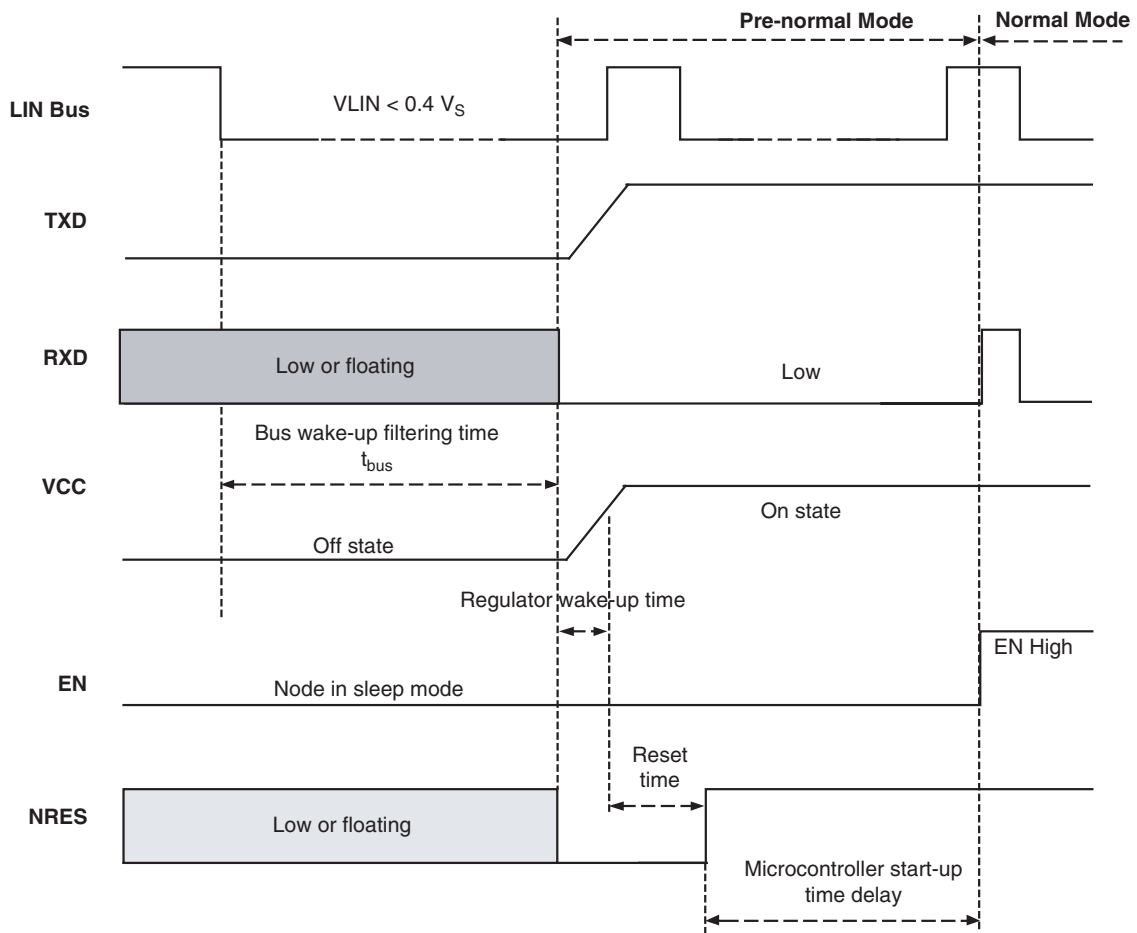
Pre-normal Mode

Normal Mode

LIN Bus

VLIN < 0.4 $V_S$

TXD

RXD

Low or floating

Low

Bus wake-up filtering time $t_{bus}$

VCC

On state

Off state

Regulator wake-up time

EN High

EN

Node in sleep mode

Reset time

NRES

Low or floating

Microcontroller start-up time delay